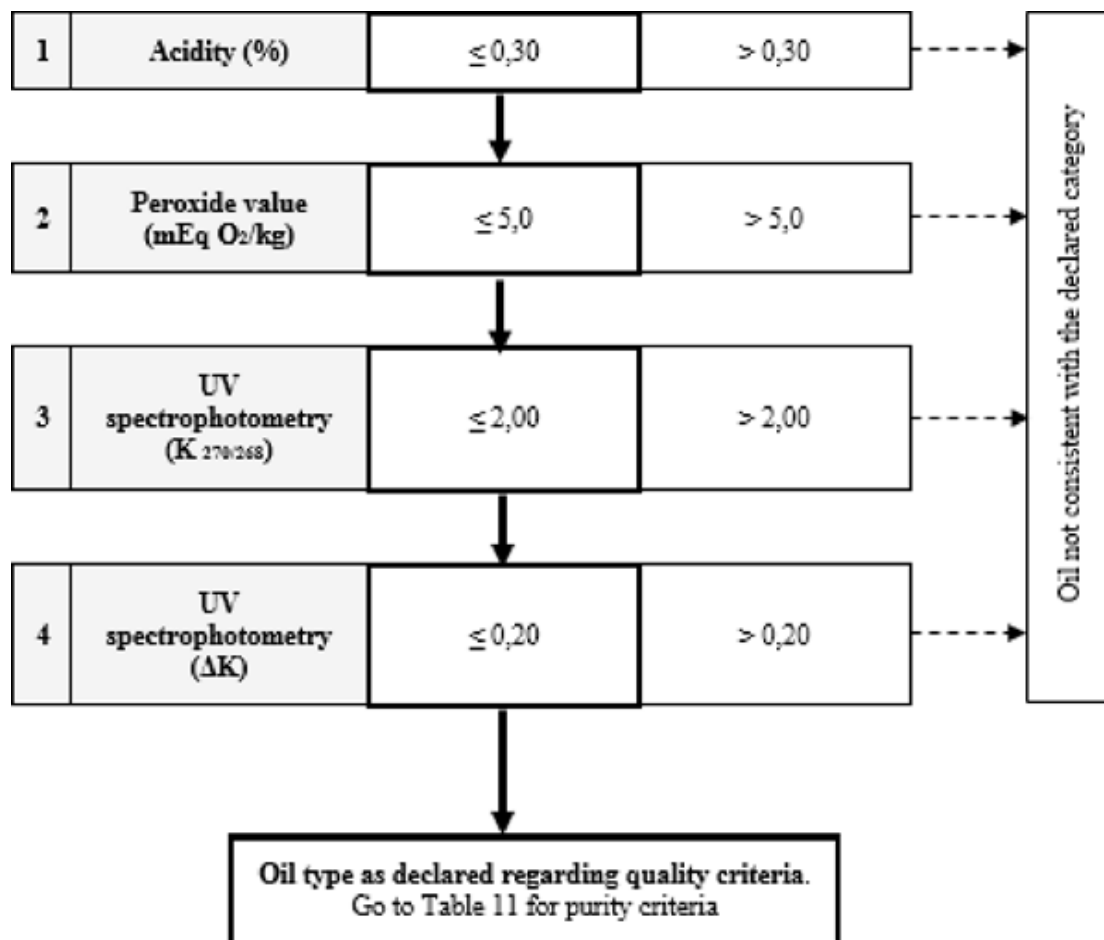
1 Acidity (%) $\leq 0,30$ $> 0,30$

2 Peroxide value (mEq $O_2$/kg) $\leq 5,0$ $> 5,0$

3 UV spectrophotometry ($K_{270/268}$) $\leq 2,00$ $> 2,00$

4 UV spectrophotometry ($\Delta K$) $\leq 0,20$ $> 0,20$

Oil not consistent with the declared category

Oil type as declared regarding quality criteria. Go to Table 11 for purity criteria